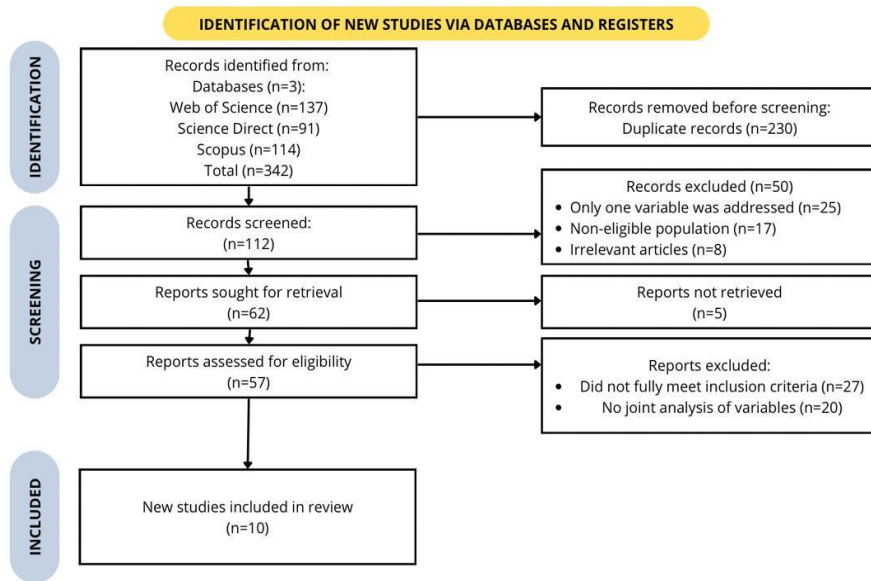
IDENTIFICATION OF NEW STUDIES VIA DATABASES AND REGISTERS

IDENTIFICATION

Records identified from:
Databases (n=3):
Web of Science (n=137)
Science Direct (n=91)
Scopus (n=114)
Total (n=342)

Records removed before screening:
Duplicate records (n=230)

SCREENING

Records screened:
(n=112)

Records excluded (n=50)
• Only one variable was addressed (n=25)
• Non-eligible population (n=17)
• Irrelevant articles (n=8)

Reports sought for retrieval
(n=62)

Reports not retrieved
(n=5)

Reports assessed for eligibility
(n=57)

Reports excluded:
• Did not fully meet inclusion criteria (n=27)
• No joint analysis of variables (n=20)

INCLUDED

New studies included in review
(n=10)